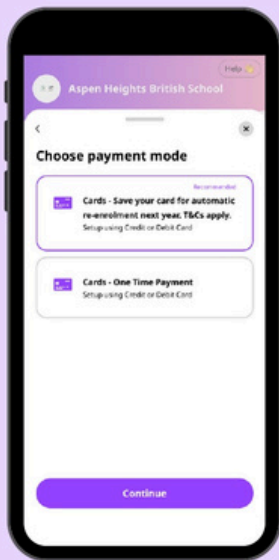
Help

Aspen Heights British School

<

×

Choose payment mode

Recommended

Cards - Save your card for automatic re-enrolment next year. T&Cs apply.

Setup using Credit or Debit Card

Cards - One Time Payment

Setup using Credit or Debit Card

Continue